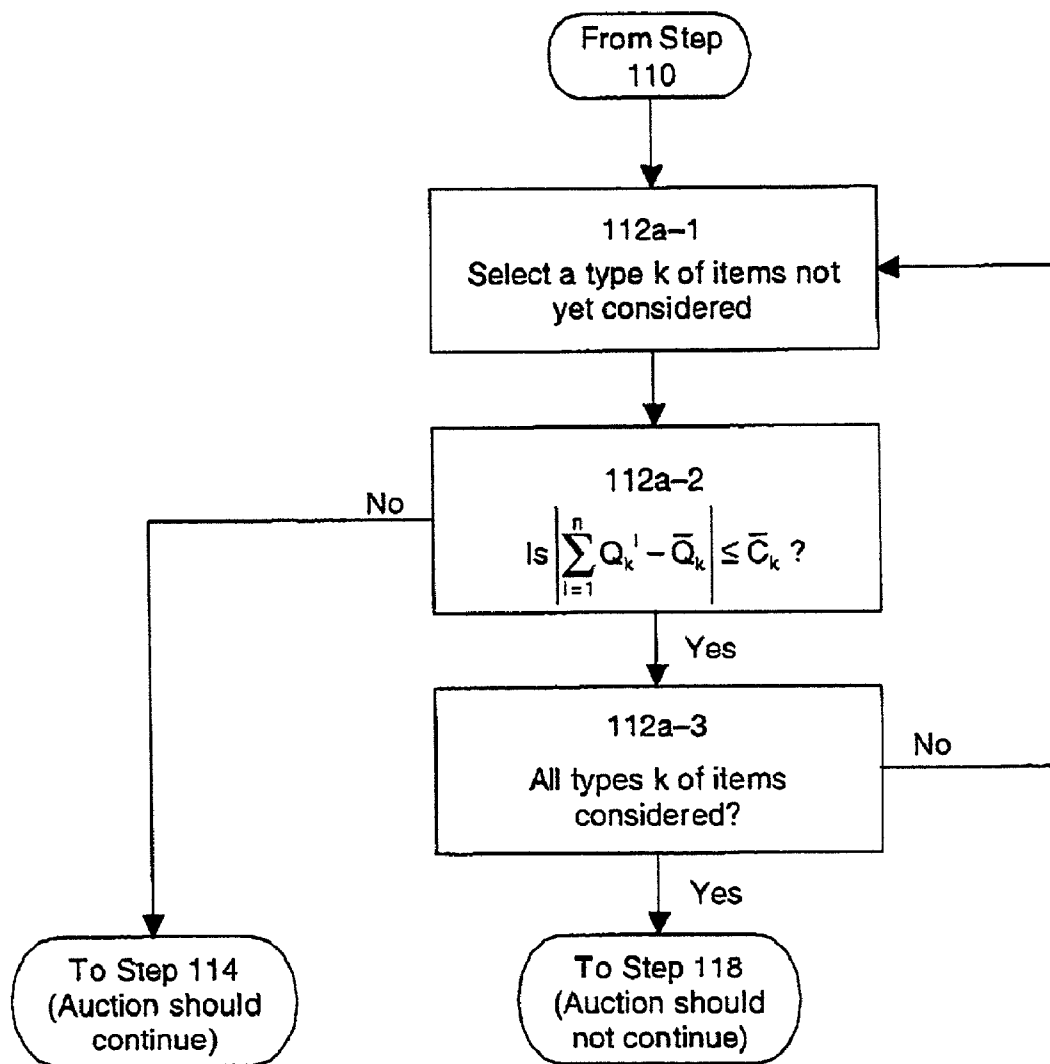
From Step 110

112a–1
Select a type k of items not yet considered

112a–2
Is $\left|\sum_{i=1}^{n} Q_k^i - \bar{Q}_k\right| \leq \bar{C}_k$ ?

No

Yes

112a–3
All types k of items considered?

No

Yes

To Step 114 (Auction should continue)

To Step 118 (Auction should not continue)